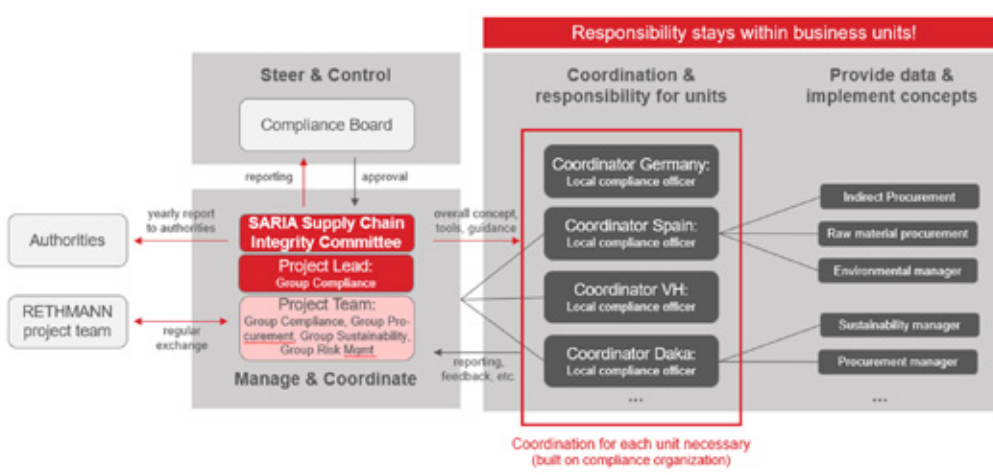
Responsibility stays within business units!

Steer & Control

Compliance Board

reporting

approval

Coordination & responsibility for units

Provide data & implement concepts

Authorities

yearly report to authorities

SARIA Supply Chain Integrity Committee

overall concept, tools, guidance

Project Lead:
Group Compliance

Project Team:
Group Compliance, Group Procurement, Group Sustainability, Group Risk Mgmt

RETHMANN project team

regular exchange

Manage & Coordinate

reporting, feedback, etc.

Coordinator Germany:
Local compliance officer

Coordinator Spain:
Local compliance officer

Coordinator VH:
Local compliance officer

Coordinator Daka:
Local compliance officer

...

Indirect Procurement

Raw material procurement

Environmental manager

Sustainability manager

Procurement manager

...

Coordination for each unit necessary
(built on compliance organization)